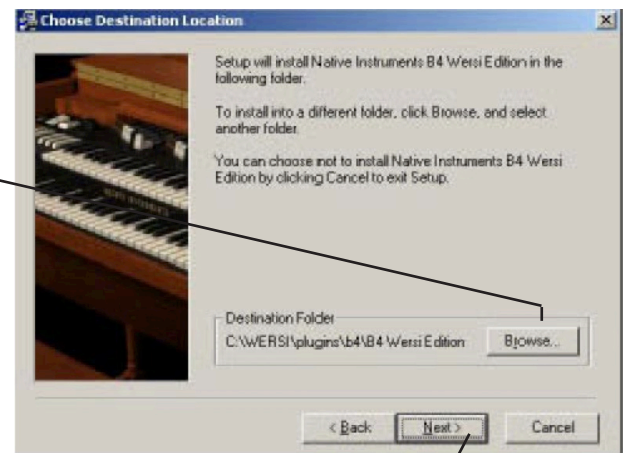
Choose Destination Location

Setup will install Native Instruments B4 Wersi Edition in the following folder.

To install into a different folder, click Browse, and select another folder.

You can choose not to install Native Instruments B4 Wersi Edition by clicking Cancel to exit Setup.

Destination Folder

C:\WERSI\plugins\b4\B4 Wersi Edition

Browse...

< Back

Next >

Cancel